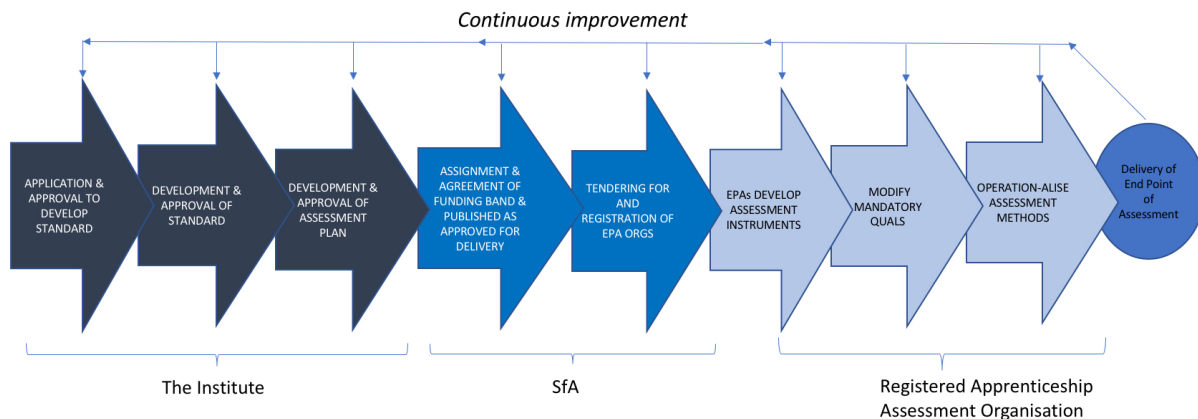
Continuous improvement

APPLICATION & APPROVAL TO DEVELOP STANDARD

DEVELOPMENT & APPROVAL OF STANDARD

DEVELOPMENT & APPROVAL OF ASSESSMENT PLAN

ASSIGNMENT & AGREEMENT OF FUNDING BAND & PUBLISHED AS APPROVED FOR DELIVERY

TENDERING FOR AND REGISTRATION OF EPA ORGS

EPAs DEVELOP ASSESSMENT INSTRUMENTS

MODIFY MANDATORY QUALS

OPERATION-ALISE ASSESSMENT METHODS

Delivery of End Point of Assessment

The Institute

SfA

Registered Apprenticeship Assessment Organisation